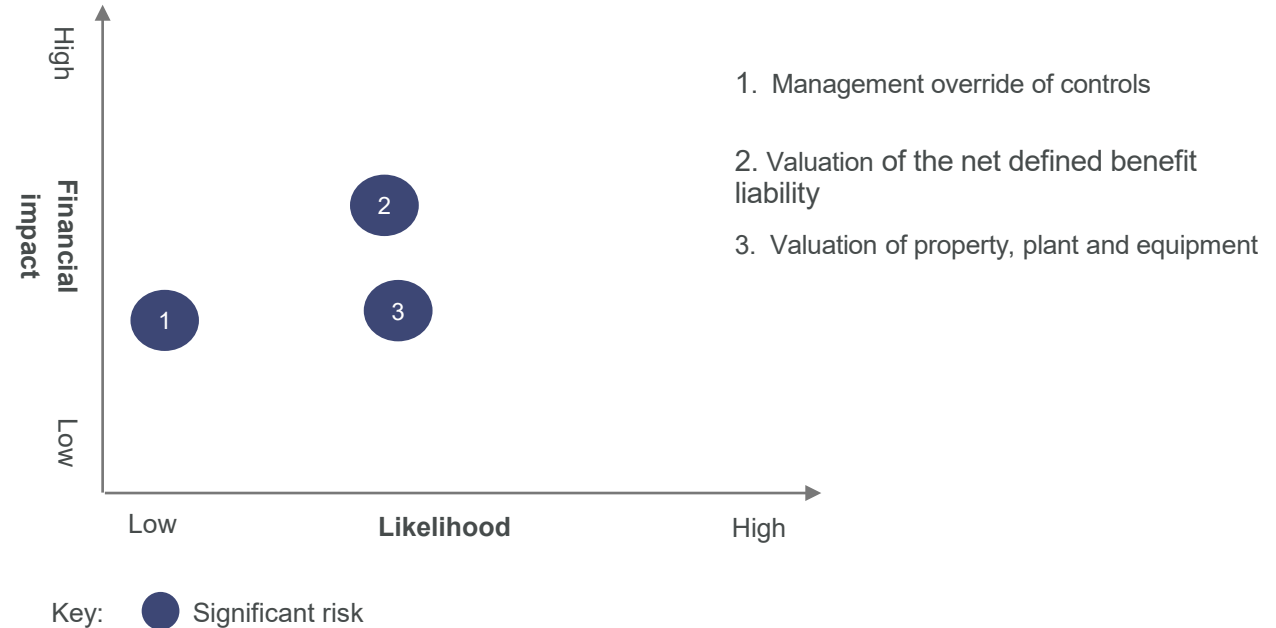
High

Financial impact

Low

2

1

3

Low

Likelihood

High

1. Management override of controls

2. Valuation of the net defined benefit liability

3. Valuation of property, plant and equipment

Key: Significant risk